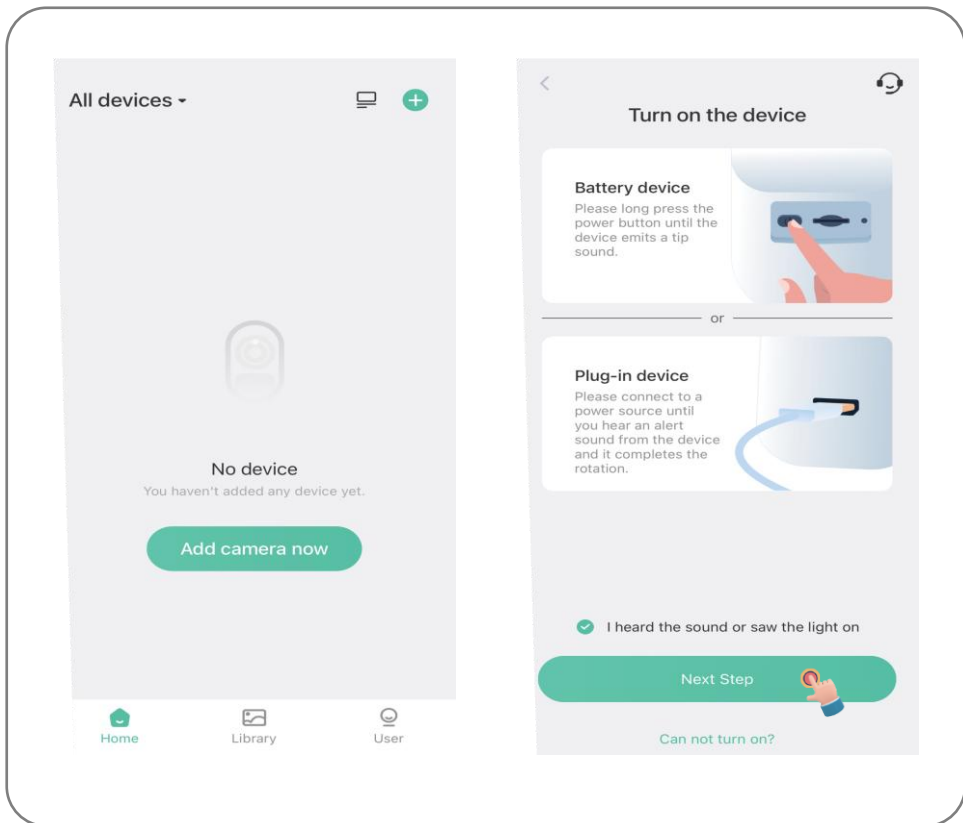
All devices

No device

You haven't added any device yet.

Add camera now

Home
Library
User

Turn on the device

Battery device
Please long press the power button until the device emits a tip sound.

or

Plug-in device
Please connect to a power source until you hear an alert sound from the device and it completes the rotation.

I heard the sound or saw the light on

Next Step

Can not turn on?